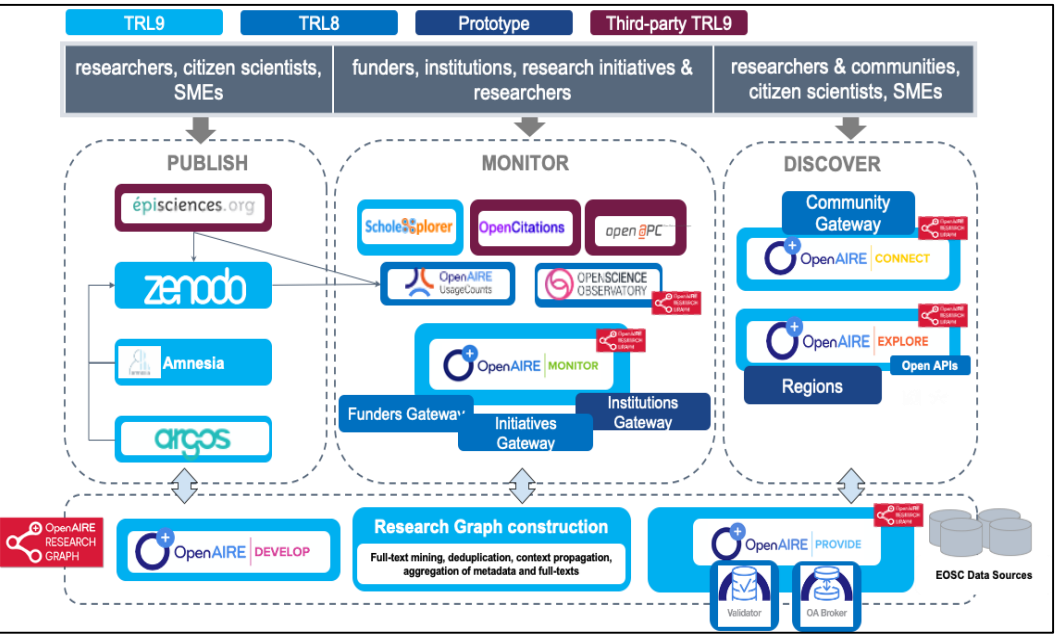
TRL9 TRL8 Prototype Third-party TRL9

researchers, citizen scientists, SMEs

funders, institutions, research initiatives & researchers

researchers & communities, citizen scientists, SMEs

PUBLISH

épisciences.org

zenodo

Amnesia

argos

MONITOR

ScholeXplorer

OpenCitations

openAPC

OpenAIRE UsageCounts

OPENSCIENCE OBSERVATORY

OpenAIRE RESEARCH GRAPH

OpenAIRE MONITOR

Funders Gateway

Initiatives Gateway

Institutions Gateway

DISCOVER

Community Gateway

OpenAIRE RESEARCH GRAPH

OpenAIRE CONNECT

OpenAIRE RESEARCH GRAPH

OpenAIRE EXPLORE

Open APIs

Regions

OpenAIRE RESEARCH GRAPH

OpenAIRE DEVELOP

Research Graph construction

Full-text mining, deduplication, context propagation, aggregation of metadata and full-texts

OpenAIRE RESEARCH GRAPH

OpenAIRE PROVIDE

Validator

OA Broker

EOSC Data Sources